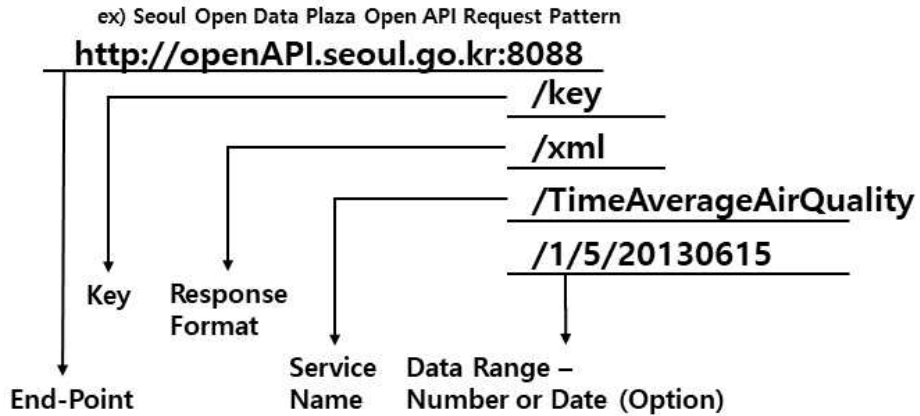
ex) Seoul Open Data Plaza Open API Request Pattern

http://openAPI.seoul.go.kr:8088

/key

/xml

/TimeAverageAirQuality

/1/5/20130615

Key

Response Format

Service Name

Data Range – Number or Date (Option)

End-Point